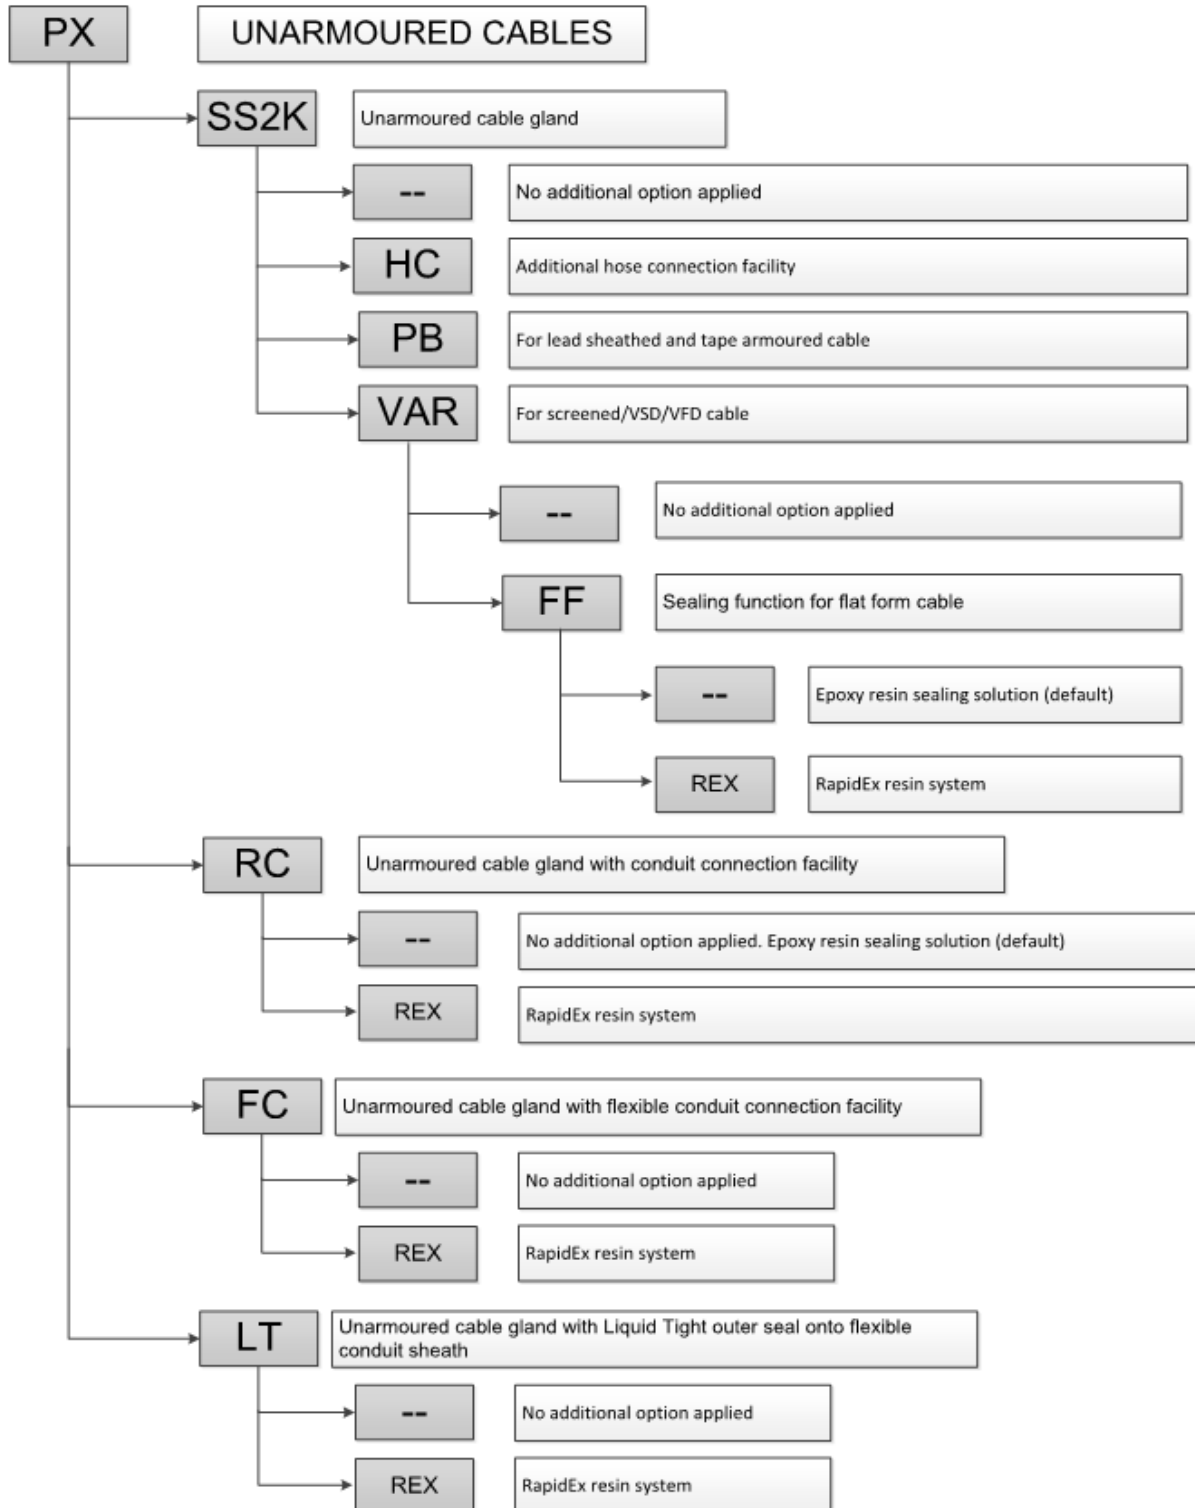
PX

UNARMOURED CABLES

SS2K

Unarmoured cable gland

--

No additional option applied

HC

Additional hose connection facility

PB

For lead sheathed and tape armoured cable

VAR

For screened/VSD/VFD cable

--

No additional option applied

FF

Sealing function for flat form cable

--

Epoxy resin sealing solution (default)

REX

RapidEx resin system

RC

Unarmoured cable gland with conduit connection facility

--

No additional option applied. Epoxy resin sealing solution (default)

REX

RapidEx resin system

FC

Unarmoured cable gland with flexible conduit connection facility

--

No additional option applied

REX

RapidEx resin system

LT

Unarmoured cable gland with Liquid Tight outer seal onto flexible conduit sheath

--

No additional option applied

REX

RapidEx resin system